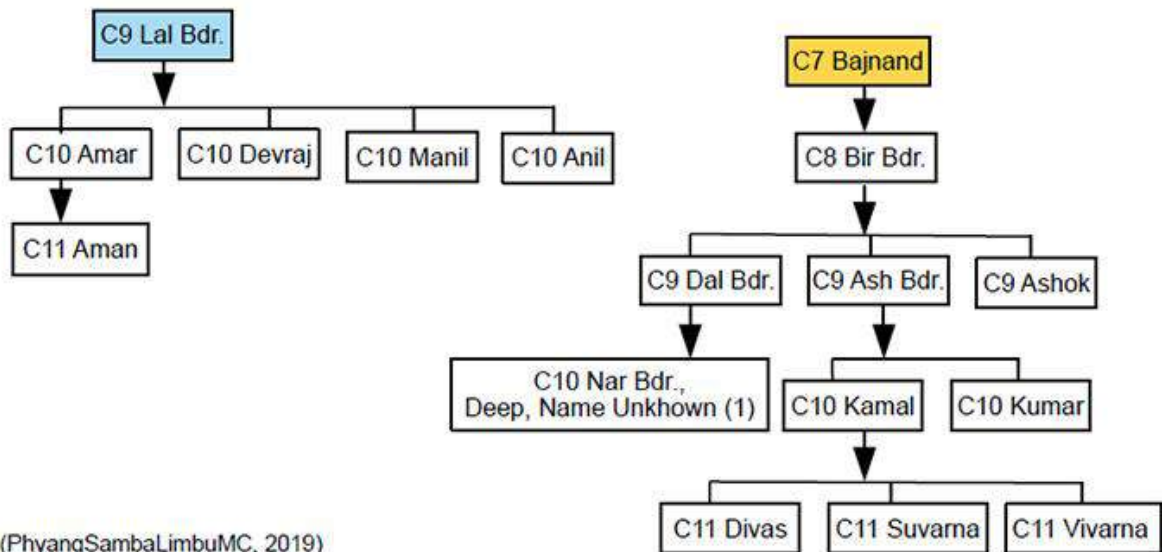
C9 Lal Bdr.

C10 Amar
C10 Devraj
C10 Manil
C10 Anil

C11 Aman

C7 Bajnand

C8 Bir Bdr.

C9 Dal Bdr.
C9 Ash Bdr.
C9 Ashok

C10 Nar Bdr., Deep, Name Unkhown (1)
C10 Kamal
C10 Kumar

C11 Divas
C11 Suvarna
C11 Vivarna

(PhyangSambaLimbuMC, 2019)